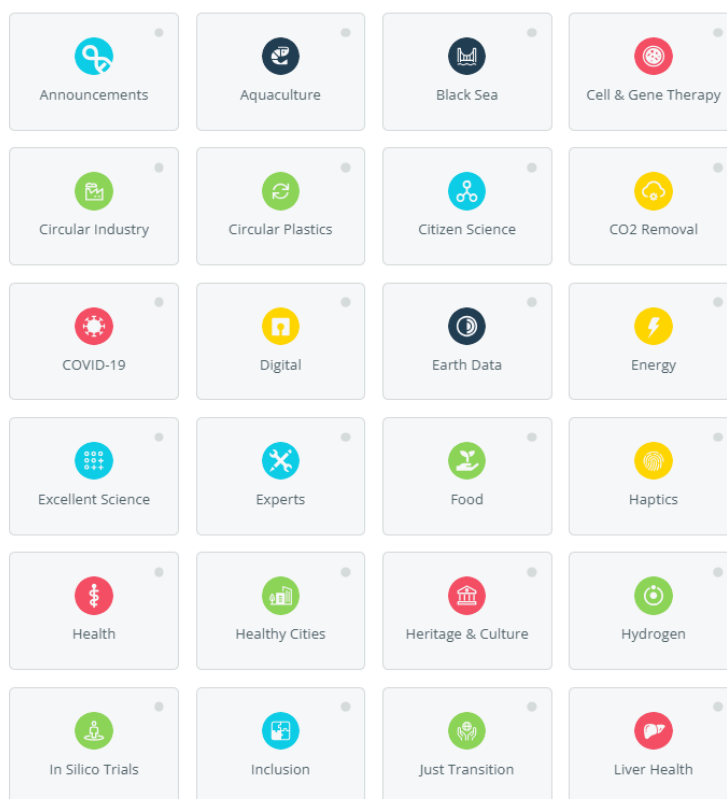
| | | | |
|---|---|---|---|
| Announcements | Aquaculture | Black Sea | Cell & Gene Therapy |
| Circular Industry | Circular Plastics | Citizen Science | CO2 Removal |
| COVID-19 | Digital | Earth Data | Energy |
| Excellent Science | Experts | Food | Haptics |
| Health | Healthy Cities | Heritage & Culture | Hydrogen |
| In Silico Trials | Inclusion | Just Transition | Liver Health |